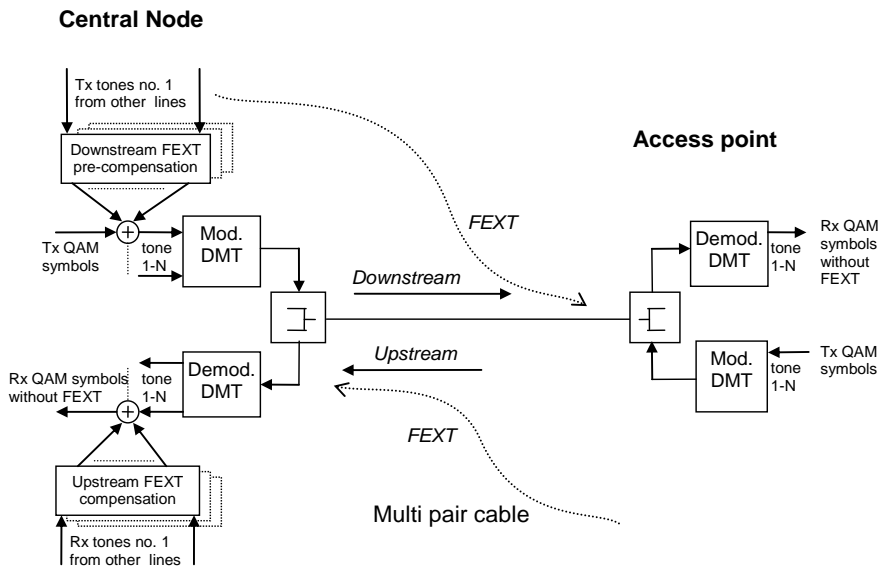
Central Node

Tx tones no. 1 from other lines

Downstream FEXT pre-compensation

Tx QAM symbols

tone 1-N

Mod. DMT

FEXT

Access point

Demod. DMT

tone 1-N

Rx QAM symbols without FEXT

Downstream

Upstream

Rx QAM symbols without FEXT

tone 1-N

Demod. DMT

Mod. DMT

tone 1-N

Tx QAM symbols

FEXT

Upstream FEXT compensation

Multi pair cable

Rx tones no. 1 from other lines